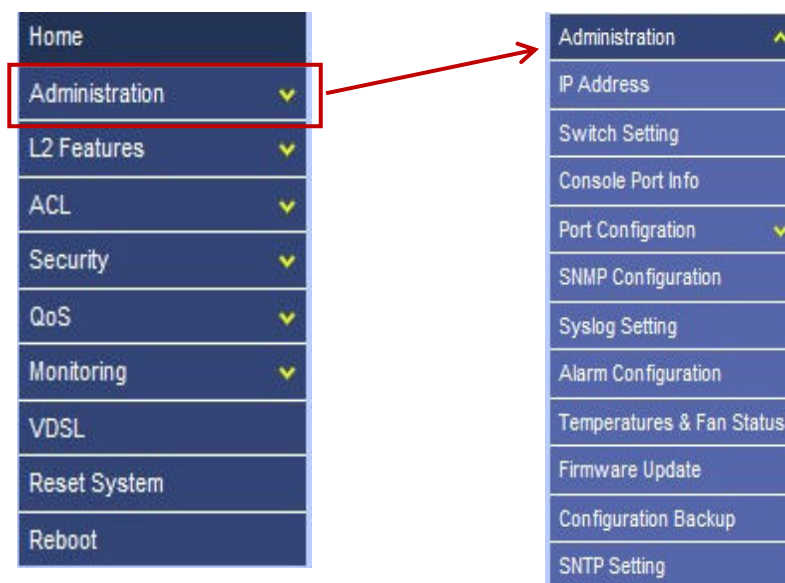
Home
Administration
L2 Features
ACL
Security
QoS
Monitoring
VDSL
Reset System
Reboot

Administration
IP Address
Switch Setting
Console Port Info
Port Configration
SNMP Configuration
Syslog Setting
Alarm Configuration
Temperatures & Fan Status
Firmware Update
Configuration Backup
SNTP Setting